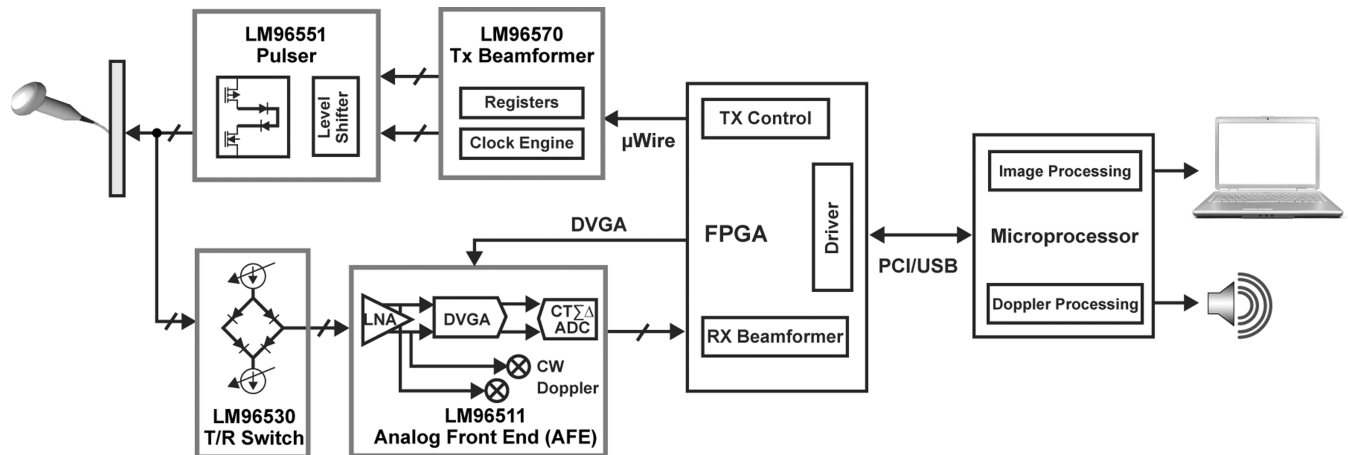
LM96551
Pulser

Level Shifter

LM96570
Tx Beamformer

Registers

Clock Engine

µWire

TX Control

Driver

FPGA

DVGA

RX Beamformer

PCI/USB

Image Processing

Microprocessor

Doppler Processing

LNA

DVGA

CT$\Sigma\Delta$ ADC

CW Doppler

LM96530
T/R Switch

LM96511
Analog Front End (AFE)